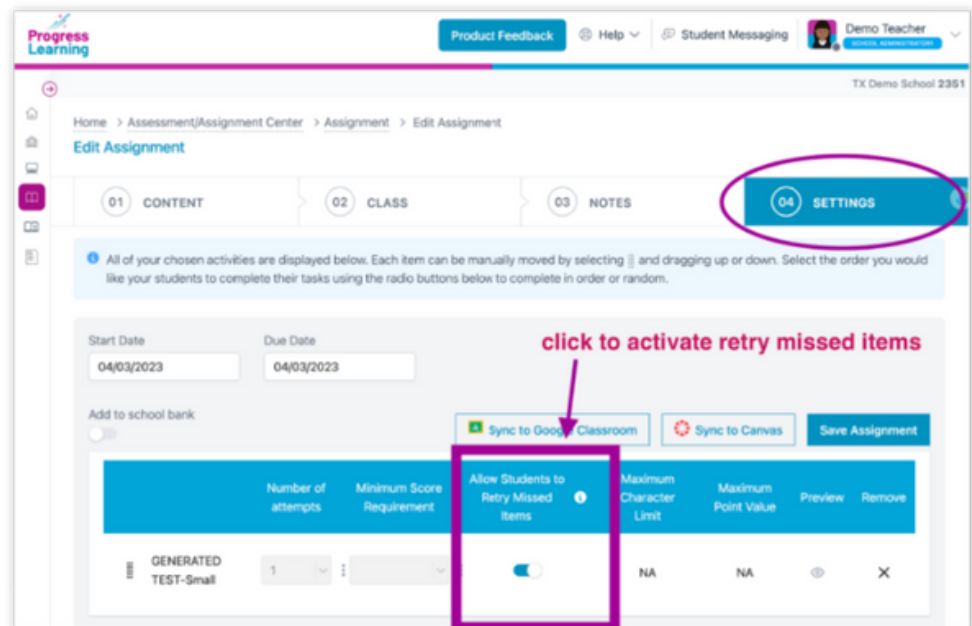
Progress Learning

Product Feedback

Help

Student Messaging

Demo Teacher
SCHOOL ADMINISTRATORS

TX Demo School 2351

Home > Assessment/Assignment Center > Assignment > Edit Assignment

Edit Assignment

01 CONTENT

02 CLASS

03 NOTES

04 SETTINGS

All of your chosen activities are displayed below. Each item can be manually moved by selecting and dragging up or down. Select the order you would like your students to complete their tasks using the radio buttons below to complete in order or random.

Start Date
04/03/2023

Due Date
04/03/2023

click to activate retry missed items

Add to school bank

Sync to Goog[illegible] Classroom

Sync to Canvas

Save Assignment

| | Number of attempts | Minimum Score Requirement | Allow Students to Retry Missed Items | Maximum Character Limit | Maximum Point Value | Preview | Remove |
|---|---|---|---|---|---|---|---|
| GENERATED TEST-Small | 1 | | | NA | NA | | ✕ |